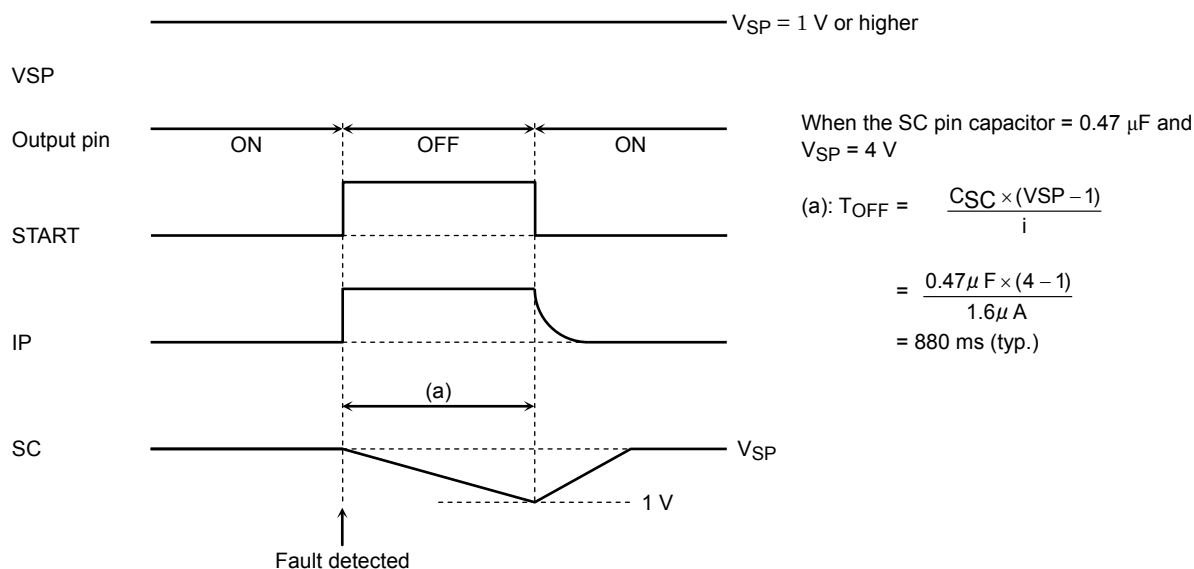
$V_{SP}$ = 1 V or higher

VSP

Output pin

ON

OFF

ON

START

IP

(a)

SC

$V_{SP}$

1 V

Fault detected

When the SC pin capacitor = 0.47 μF and $V_{SP}$ = 4 V

(a): $T_{OFF} = \frac{C_{SC} \times (VSP - 1)}{i}$

$= \frac{0.47\mu F \times (4 - 1)}{1.6\mu A}$

= 880 ms (typ.)